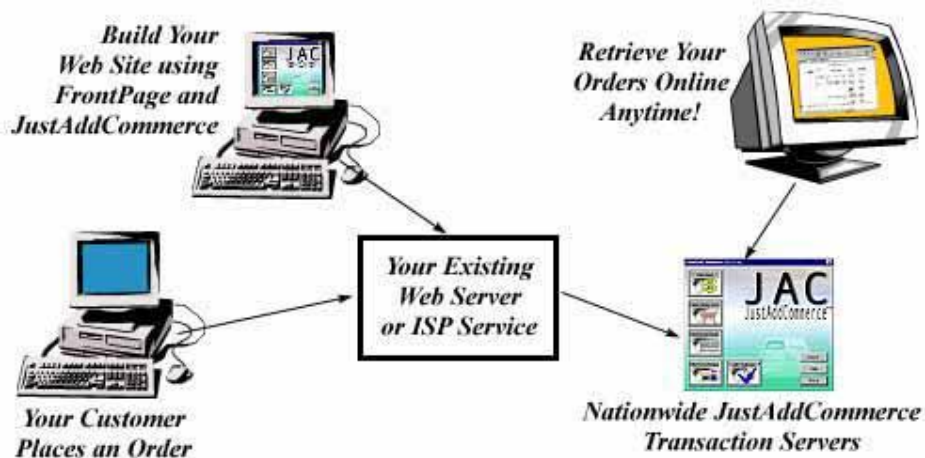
Build Your Web Site using FrontPage and JustAddCommerce

JAC

Retrieve Your Orders Online Anytime!

Your Existing Web Server or ISP Service

JAC
JustAddCommerce

Your Customer Places an Order

Nationwide JustAddCommerce Transaction Servers